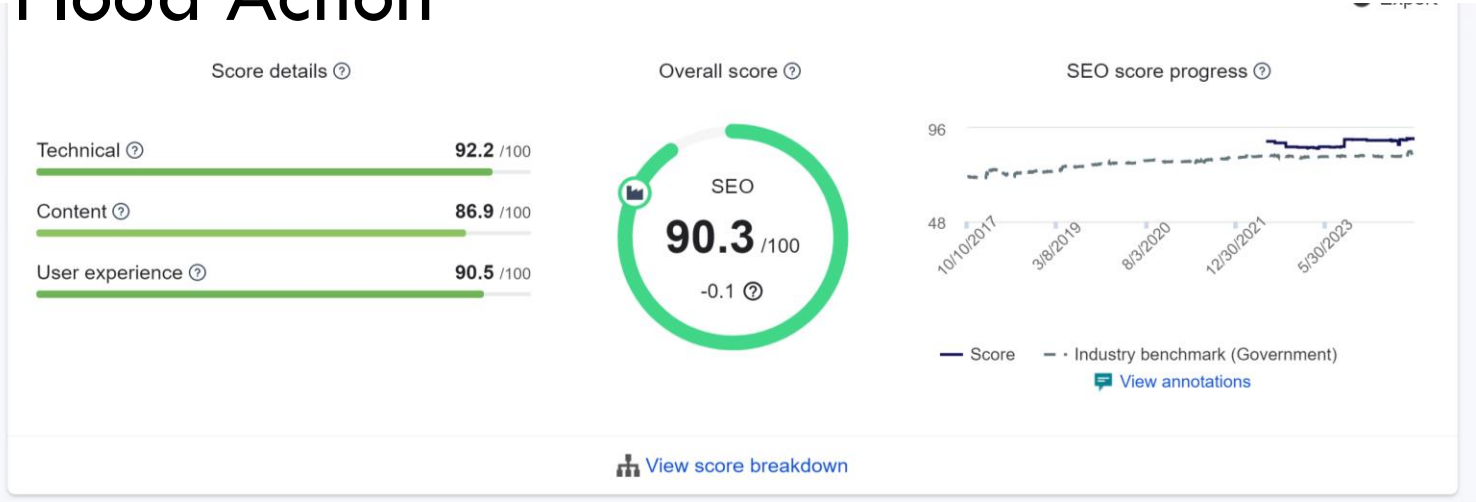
Flood Action

Export

Score details ?

Technical ? 92.2 /100

Content ? 86.9 /100

User experience ? 90.5 /100

Overall score ?

SEO

90.3 /100

-0.1 ?

SEO score progress ?

96

48

10/10/2017

3/8/2019

8/3/2020

12/30/2021

5/30/2023

Score Industry benchmark (Government)

View annotations

View score breakdown